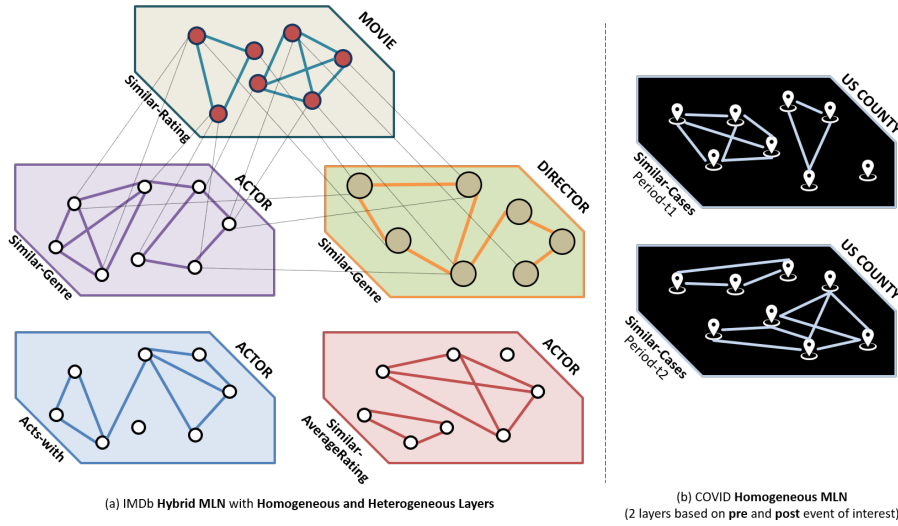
MOVIE

Similar-Rating

ACTOR

Similar-Genre

DIRECTOR

Similar-Genre

ACTOR

Acts-with

ACTOR

Similar-AverageRating

(a) IMDb **Hybrid MLN** with **Homogeneous and Heterogeneous Layers**

US COUNTY

Similar-Cases
Period-t1

US COUNTY

Similar-Cases
Period-t2

(b) COVID **Homogeneous MLN**
(2 layers based on **pre** and **post** event of interest)